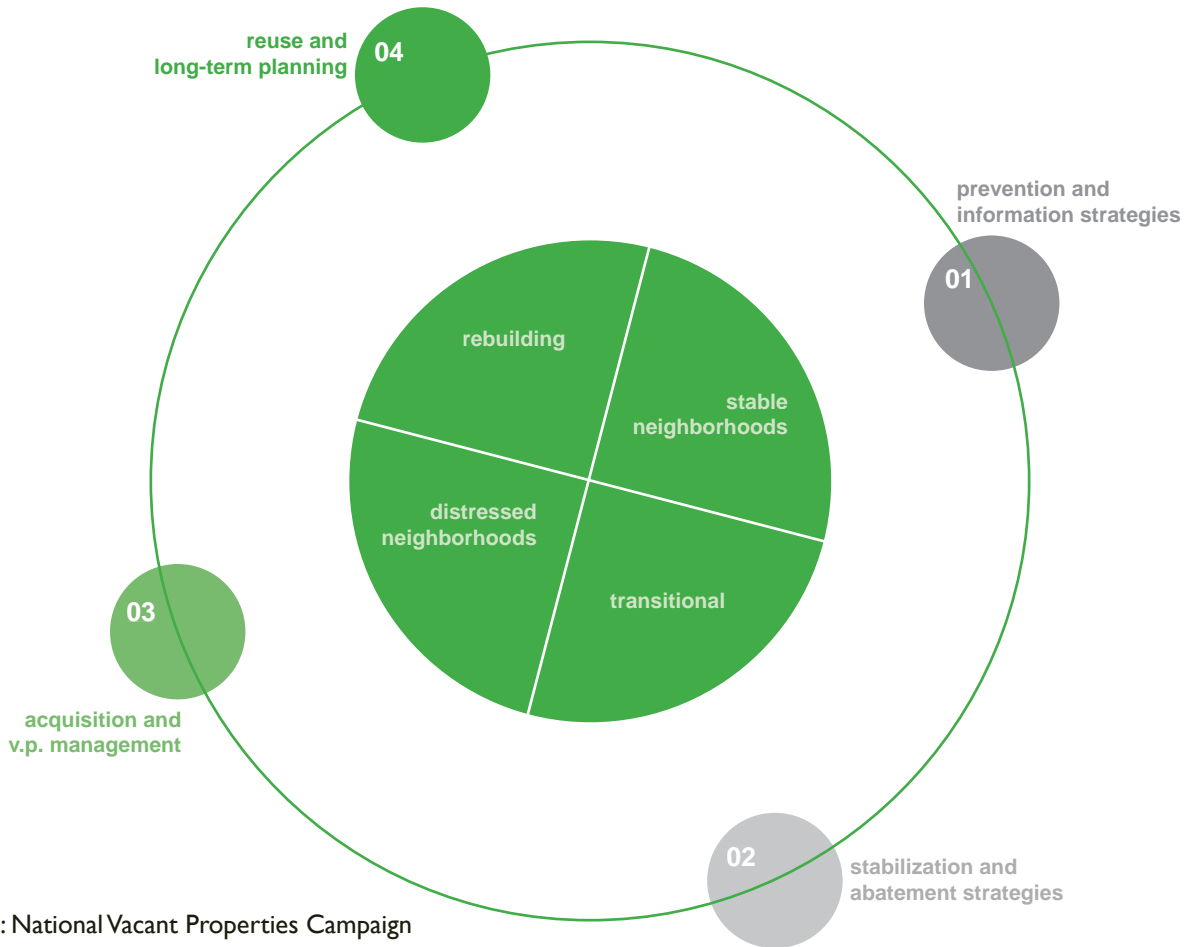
reuse and
long-term planning

04

prevention and
information strategies

01

rebuilding

stable
neighborhoods

distressed
neighborhoods

transitional

03

acquisition and
v.p. management

02

stabilization and
abatement strategies

: National Vacant Properties Campaign